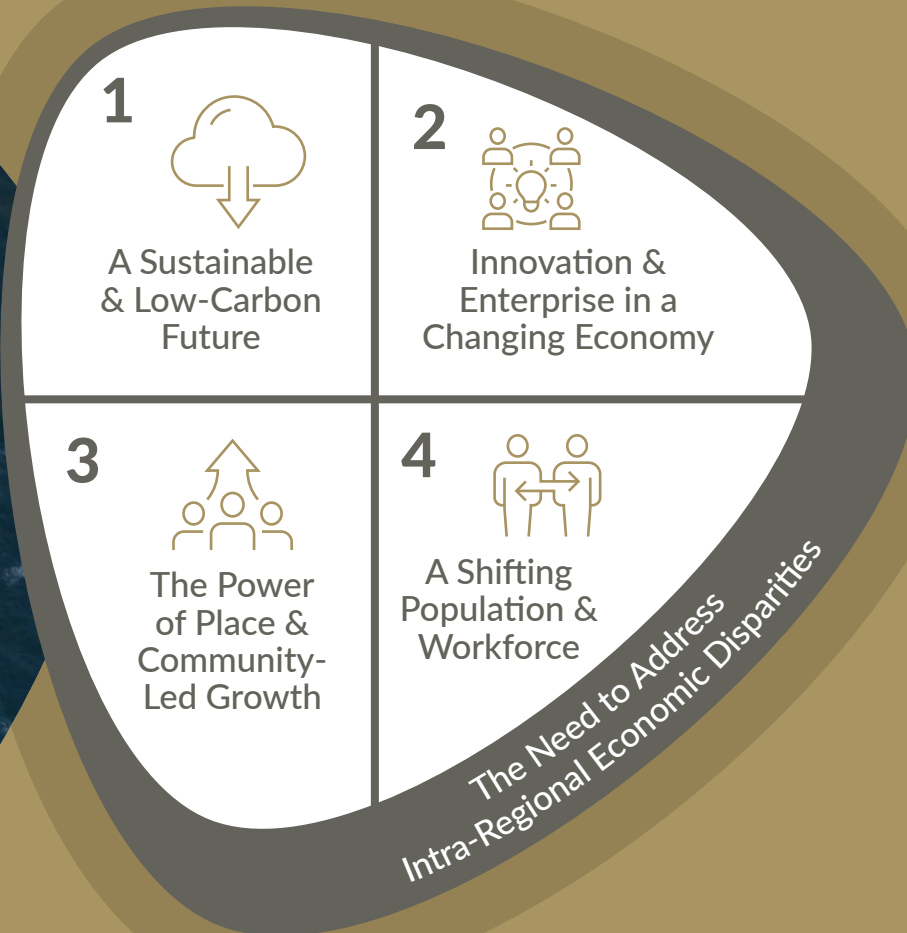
1

A Sustainable & Low-Carbon Future

2

Innovation & Enterprise in a Changing Economy

3

The Power of Place & Community-Led Growth

4

A Shifting Population & Workforce

The Need to Address Intra-Regional Economic Disparities